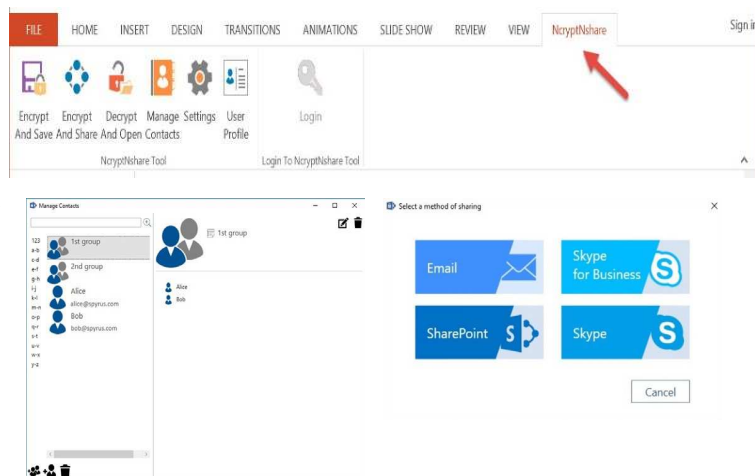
FILE HOME INSERT DESIGN TRANSITIONS ANIMATIONS SLIDE SHOW REVIEW VIEW NcryptNshare Sign in

Encrypt And Save Encrypt And Share Decrypt And Open Manage Contacts Settings User Profile Login

NcryptNshare Tool Login To NcryptNshare Tool

Manage Contacts

123
a-b
c-d
e-f
g-h
i-j
k-l
m-n
o-p
q-r
s-t
u-v
w-x
y-z

1st group
2nd group
Alice
alice@spyrus.com
Bob
bob@spyrus.com

1st group

Alice
Bob

Select a method of sharing

Email
Skype for Business
SharePoint
Skype

Cancel